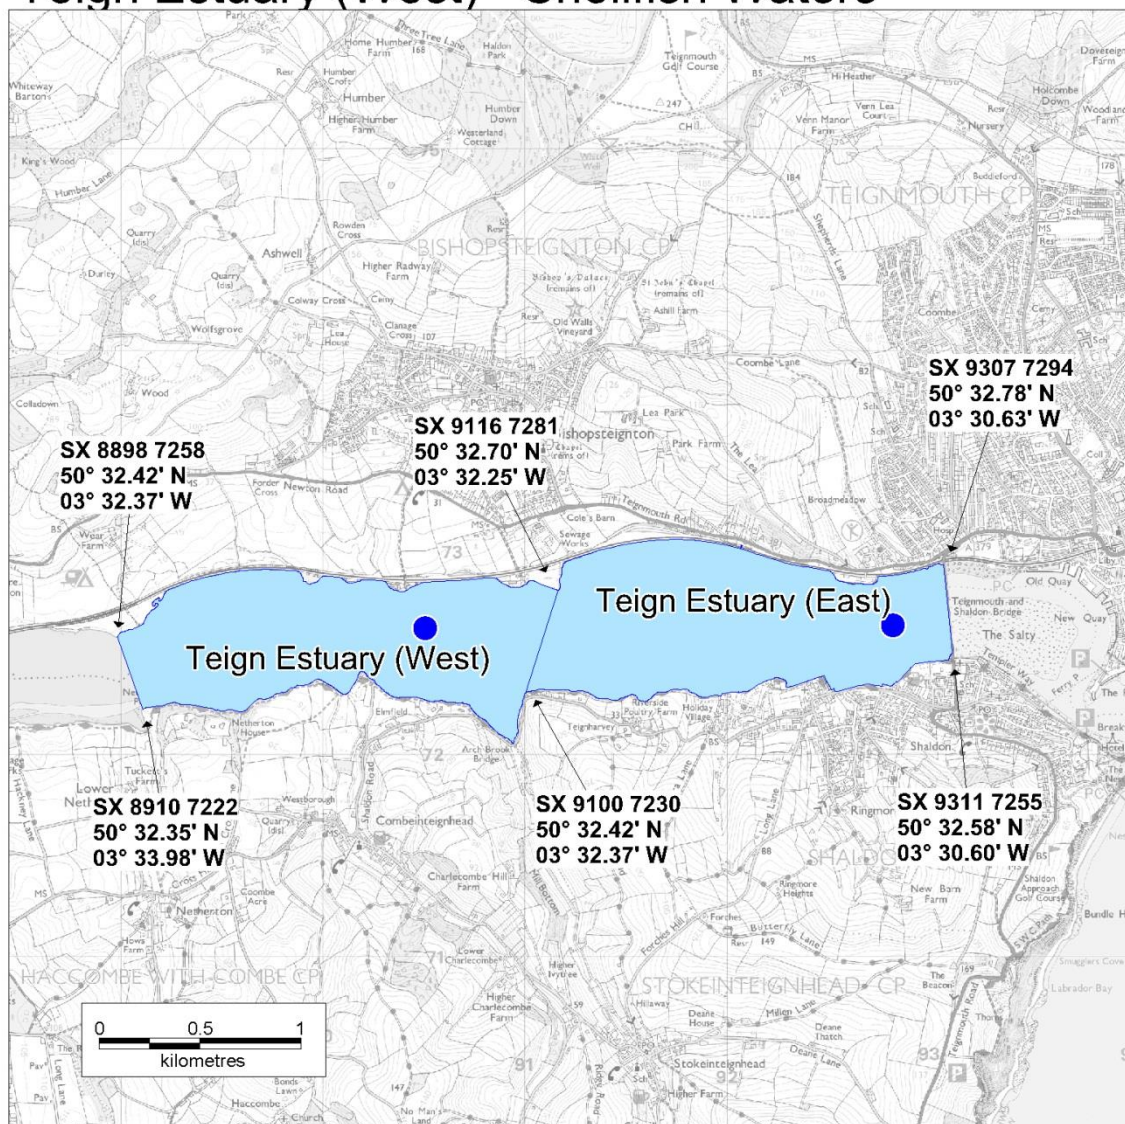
Teign Estuary (West) - Shellfish Waters

SX 9307 7294
50° 32.78' N
03° 30.63' W

SX 9116 7281
50° 32.70' N
03° 32.25' W

SX 8898 7258
50° 32.42' N
03° 32.37' W

Teign Estuary (East)

Teign Estuary (West)

SX 8910 7222
50° 32.35' N
03° 33.98' W

SX 9100 7230
50° 32.42' N
03° 32.37' W

SX 9311 7255
50° 32.58' N
03° 30.60' W

0 0.5 1
kilometres

BISHOPSTEIGNTON CP
TEIGNMOUTH CP
HACCOMBE WITH COMBE CP
STOKEINTEIGNHEAD CP
SHALDON
Bishopsteignton
Combeinteignhead
Stokeinteignhead
Shaldon
Teignmouth Golf Course
Humber
Ashwell
Netherton
The Salty
Old Quay
New Quay
Teignmouth and Shaldon Bridge
Teignmouth Rd
Newton Road
Coombe Lane
Ringmore
Labrador Bay